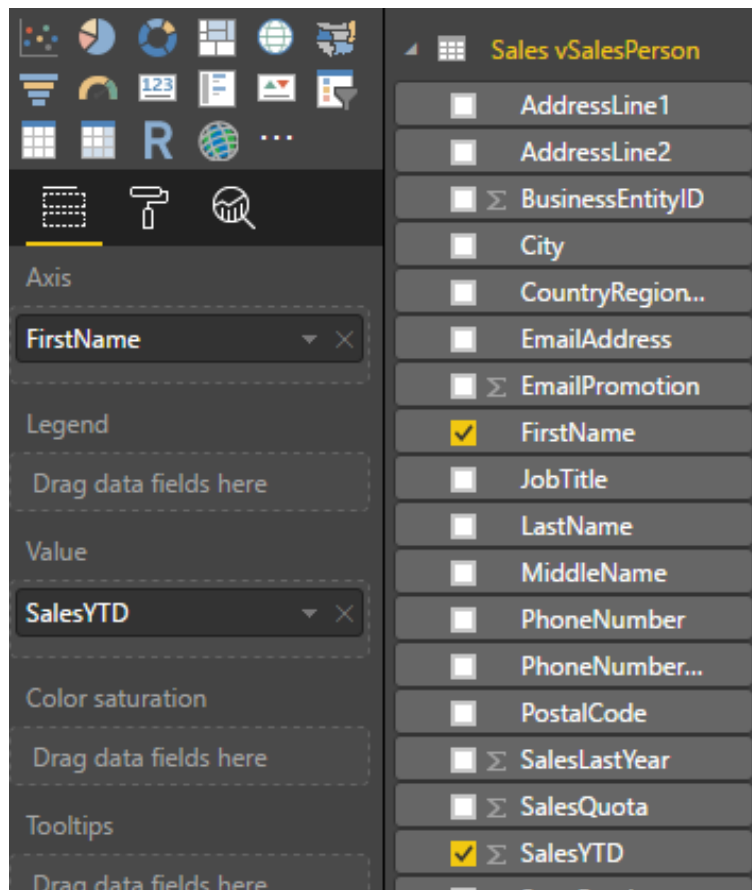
123 R ...

Axis

FirstName

Legend

Drag data fields here

Value

SalesYTD

Color saturation

Drag data fields here

Tooltips

Drag data fields here

Sales vSalesPerson

AddressLine1

AddressLine2

Σ BusinessEntityID

City

CountryRegion...

EmailAddress

Σ EmailPromotion

FirstName

JobTitle

LastName

MiddleName

PhoneNumber

PhoneNumber...

PostalCode

Σ SalesLastYear

Σ SalesQuota

Σ SalesYTD